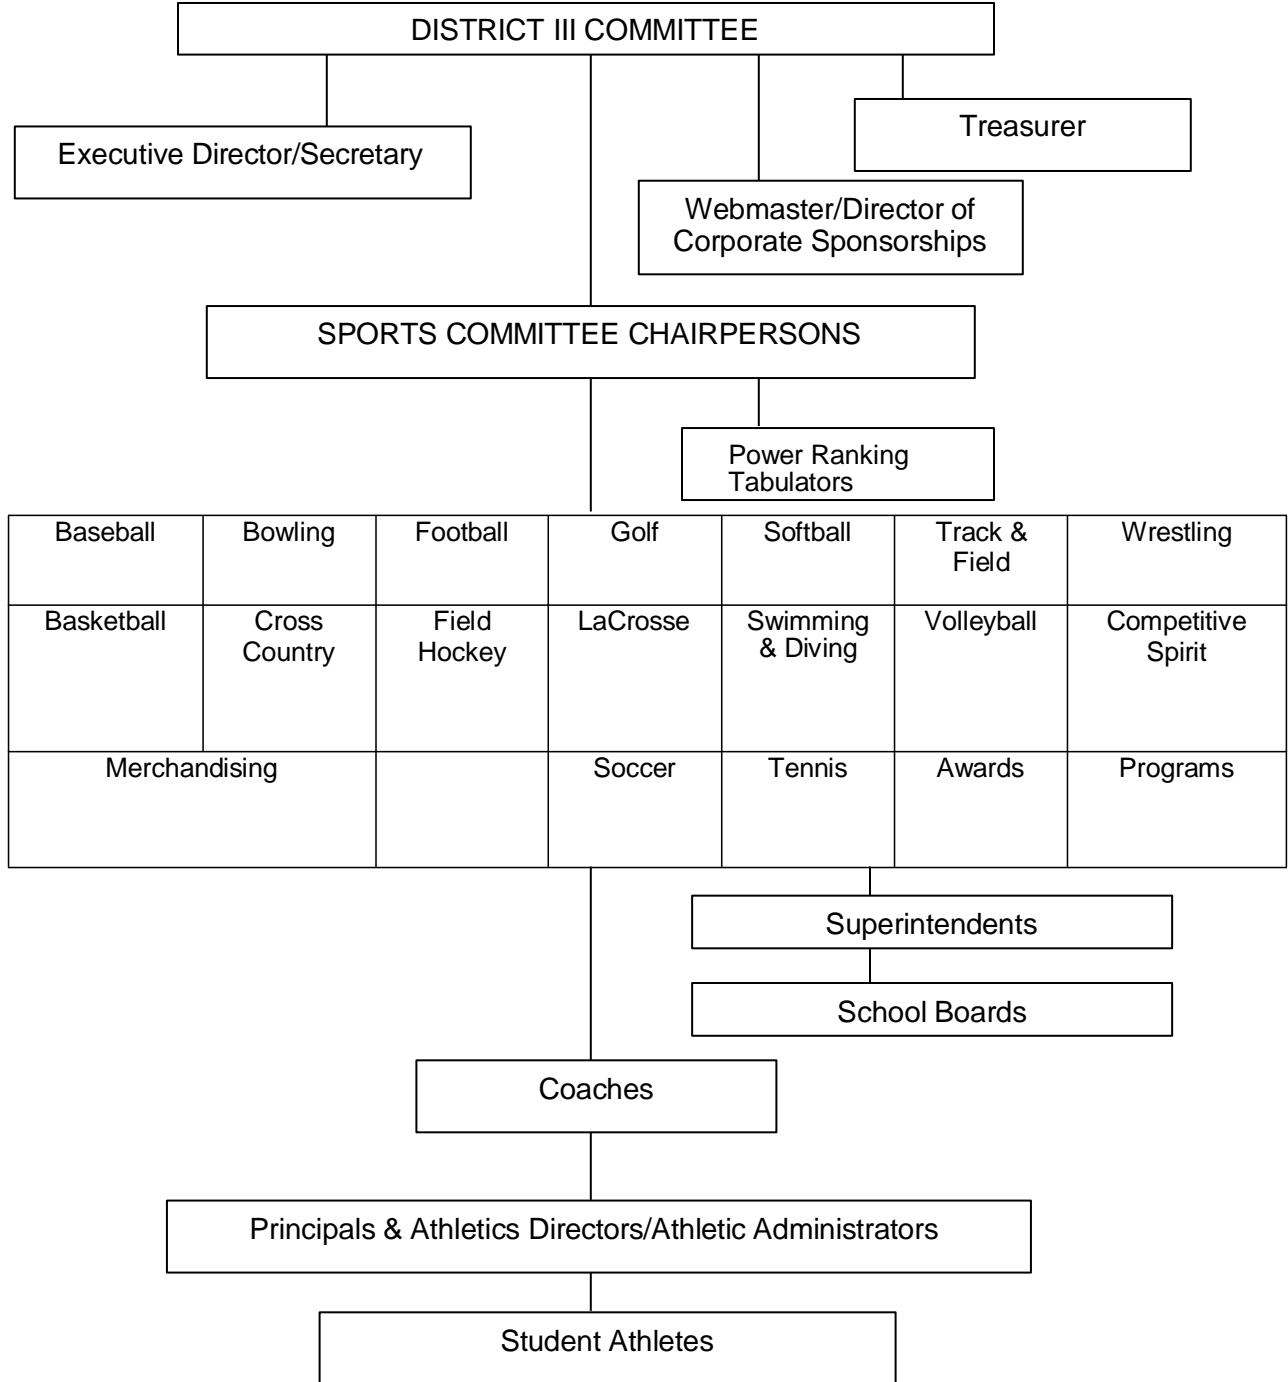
DISTRICT III COMMITTEE

Executive Director/Secretary

Treasurer

Webmaster/Director of Corporate Sponsorships

SPORTS COMMITTEE CHAIRPERSONS

Power Ranking Tabulators

| Baseball | Bowling | Football | Golf | Softball | Track & Field | Wrestling |
|---|---|---|---|---|---|---|
| Basketball | Cross Country | Field Hockey | LaCrosse | Swimming & Diving | Volleyball | Competitive Spirit |
| Merchandising | | | Soccer | Tennis | Awards | Programs |

Superintendents

School Boards

Coaches

Principals & Athletics Directors/Athletic Administrators

Student Athletes